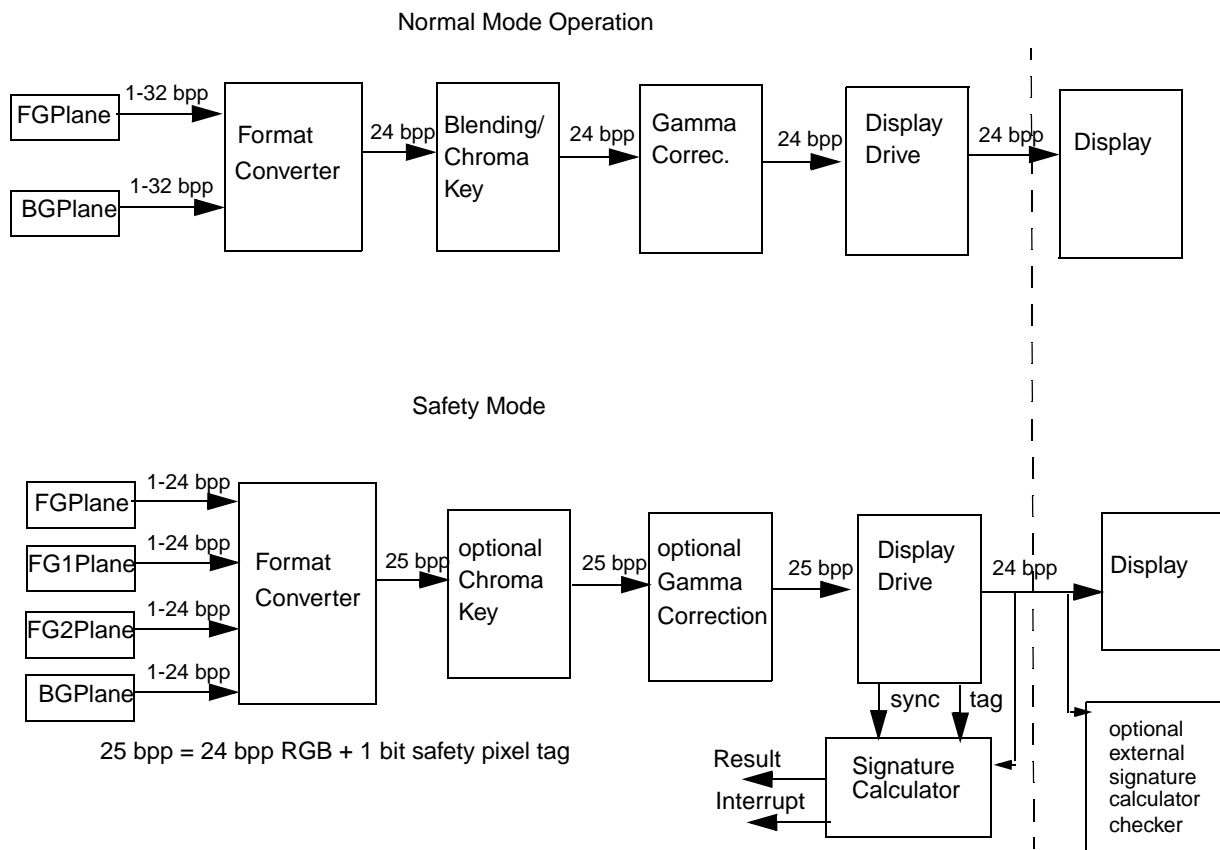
Normal Mode Operation

FGPlane

1-32 bpp

BGPlane

1-32 bpp

Format Converter

24 bpp

Blending/ Chroma Key

24 bpp

Gamma Correc.

24 bpp

Display Drive

24 bpp

Display

Safety Mode

FGPlane

1-24 bpp

FG1Plane

1-24 bpp

FG2Plane

1-24 bpp

BGPlane

1-24 bpp

Format Converter

25 bpp

optional Chroma Key

25 bpp

optional Gamma Correction

25 bpp

Display Drive

24 bpp

Display

sync

tag

25 bpp = 24 bpp RGB + 1 bit safety pixel tag

Result

Interrupt

Signature Calculator

optional external signature calculator checker